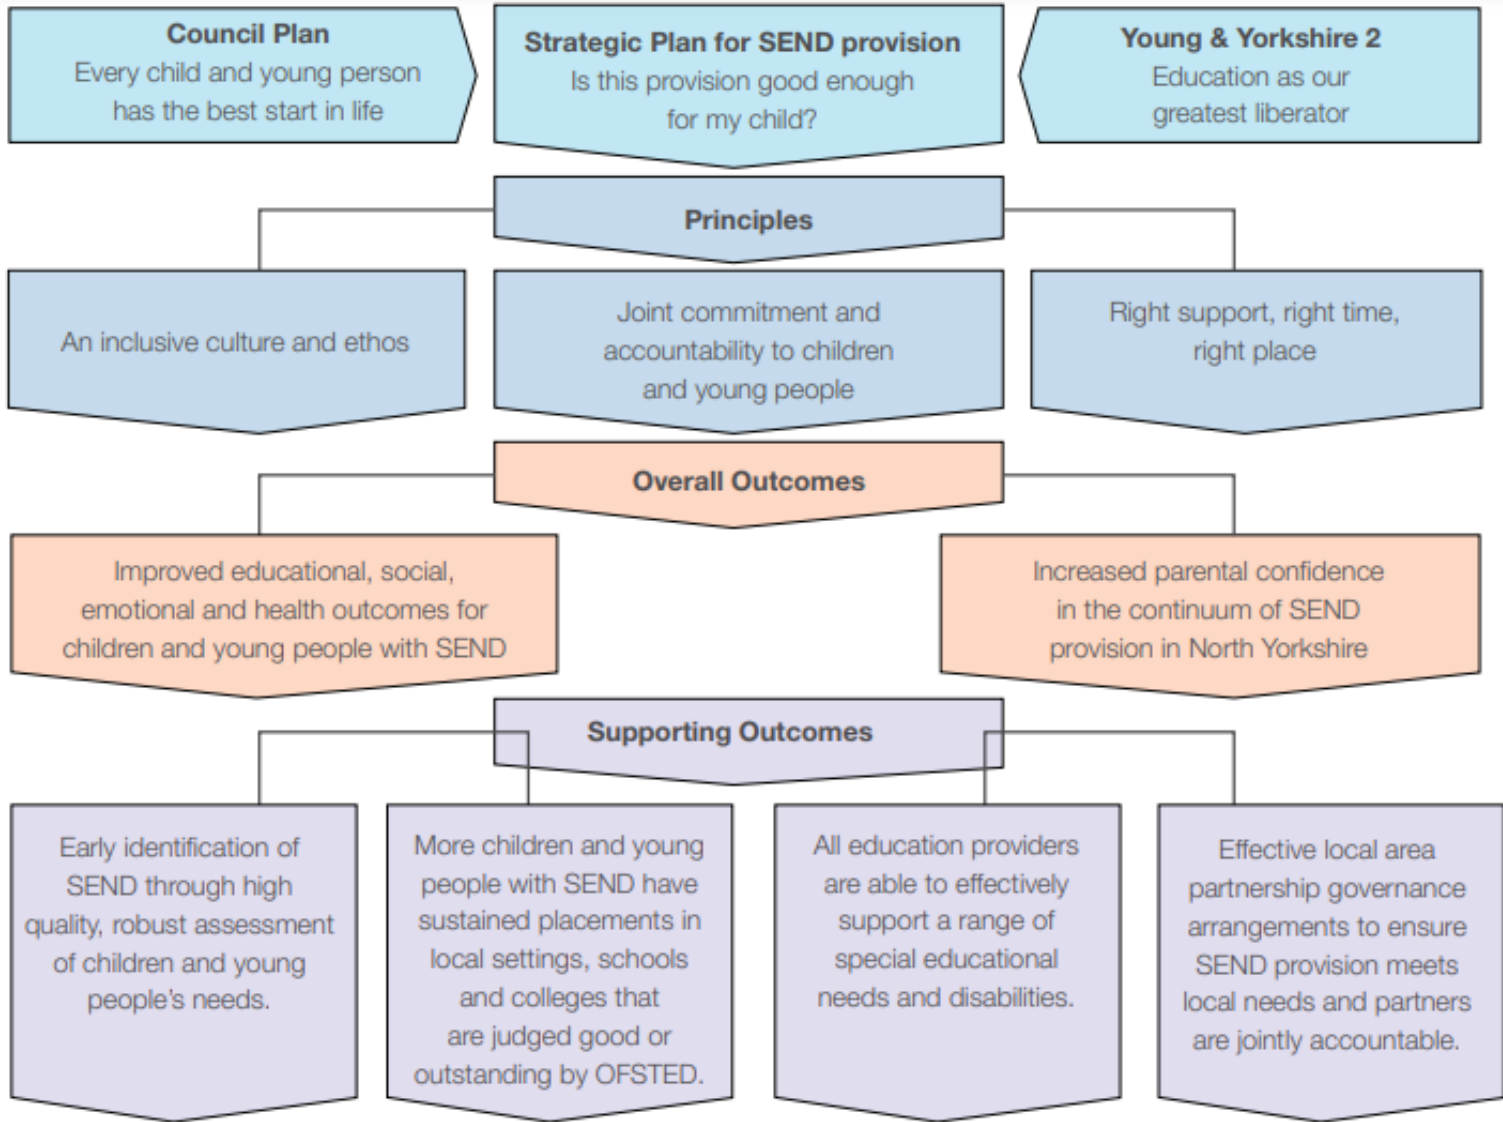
Council Plan
Every child and young person has the best start in life

Strategic Plan for SEND provision
Is this provision good enough for my child?

Young & Yorkshire 2
Education as our greatest liberator

Principles

An inclusive culture and ethos

Joint commitment and accountability to children and young people

Right support, right time, right place

Overall Outcomes

Improved educational, social, emotional and health outcomes for children and young people with SEND

Increased parental confidence in the continuum of SEND provision in North Yorkshire

Supporting Outcomes

Early identification of SEND through high quality, robust assessment of children and young people's needs.

More children and young people with SEND have sustained placements in local settings, schools and colleges that are judged good or outstanding by OFSTED.

All education providers are able to effectively support a range of special educational needs and disabilities.

Effective local area partnership governance arrangements to ensure SEND provision meets local needs and partners are jointly accountable.